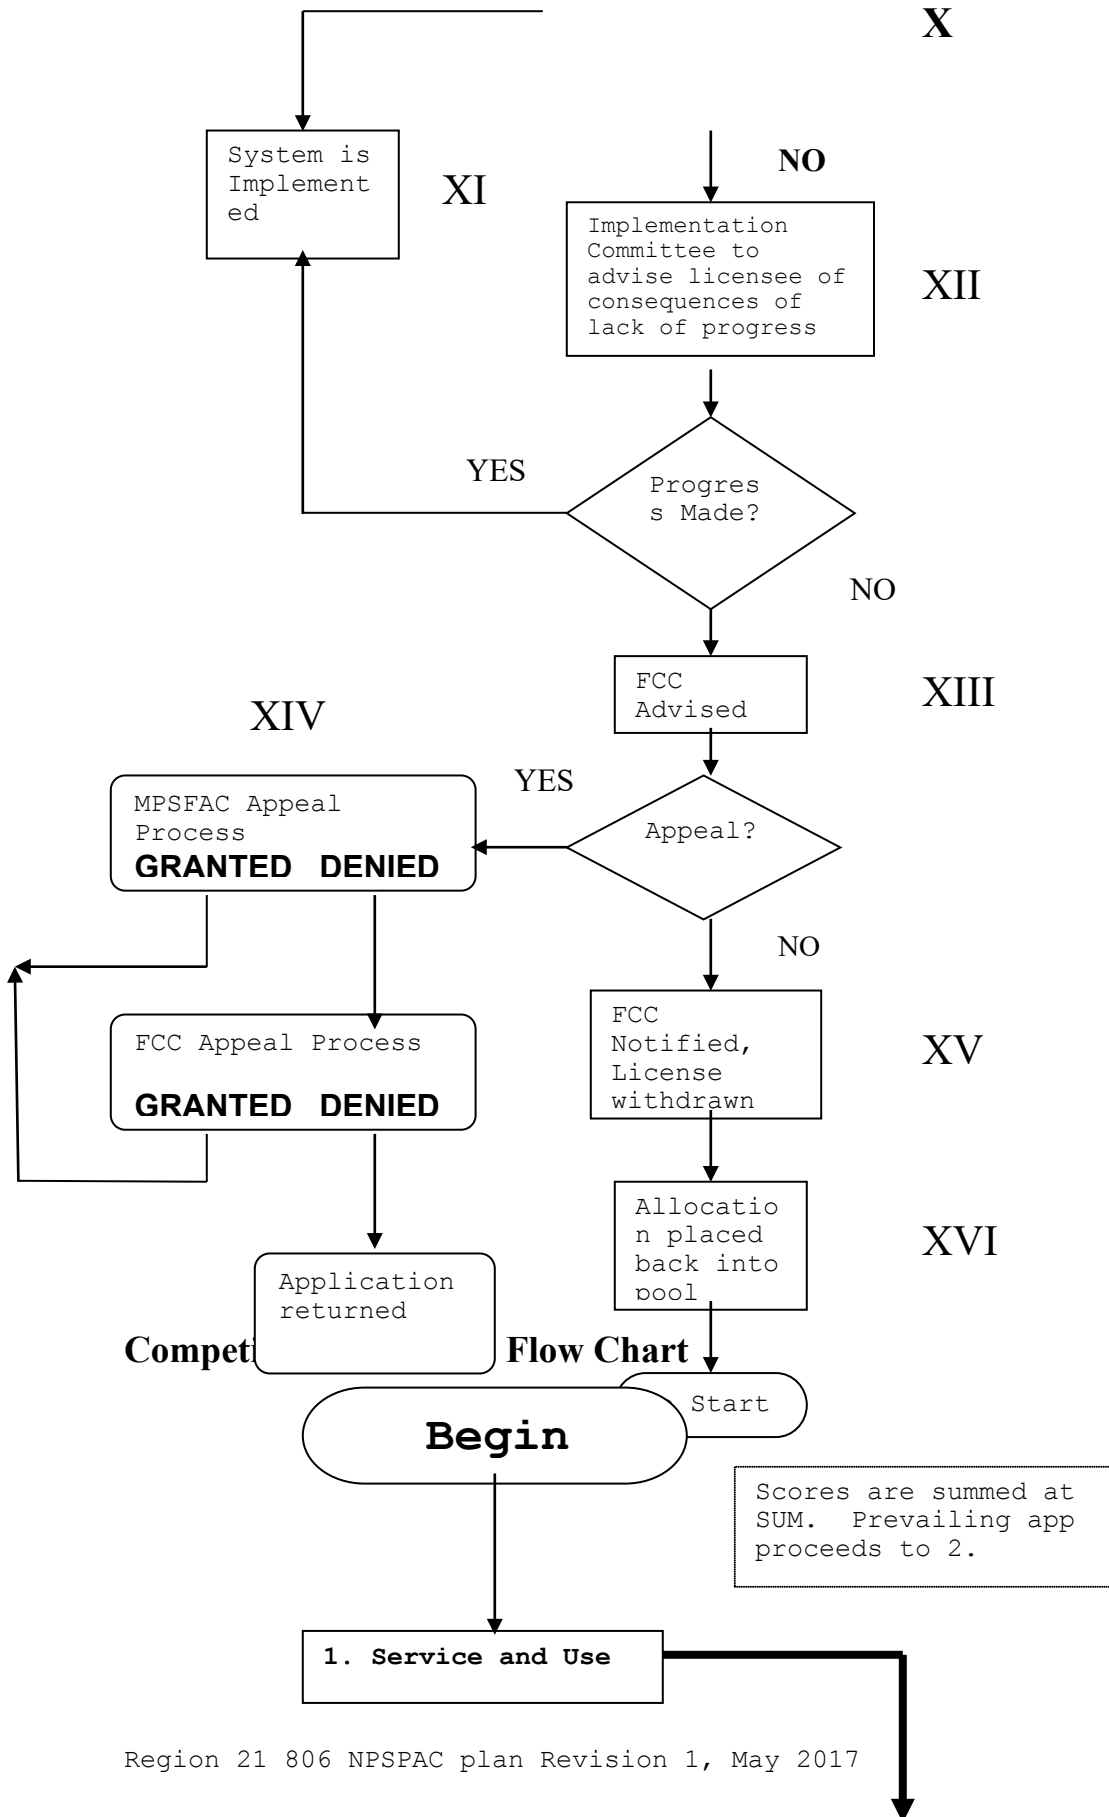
X

System is Implemented

XI

NO

Implementation Committee to advise licensee of consequences of lack of progress

XII

YES

Progress Made?

NO

FCC Advised

XIII

XIV

YES

MPSFAC Appeal Process
GRANTED DENIED

Appeal?

NO

FCC Appeal Process
GRANTED DENIED

FCC Notified, License withdrawn

XV

Allocation placed back into pool

XVI

Application returned

Competi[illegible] Flow Chart

Start

Begin

Scores are summed at SUM. Prevailing app proceeds to 2.

1. Service and Use

Region 21 806 NPSPAC plan Revision 1, May 2017